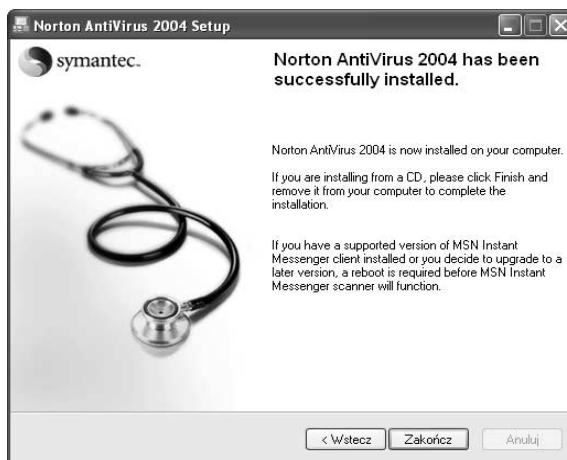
Norton AntiVirus 2004 Setup

symantec.

Norton AntiVirus 2004 has been successfully installed.

Norton AntiVirus 2004 is now installed on your computer.

If you are installing from a CD, please click Finish and remove it from your computer to complete the installation.

If you have a supported version of MSN Instant Messenger client installed or you decide to upgrade to a later version, a reboot is required before MSN Instant Messenger scanner will function.

< Wstecz

Zakończ

Anuluj